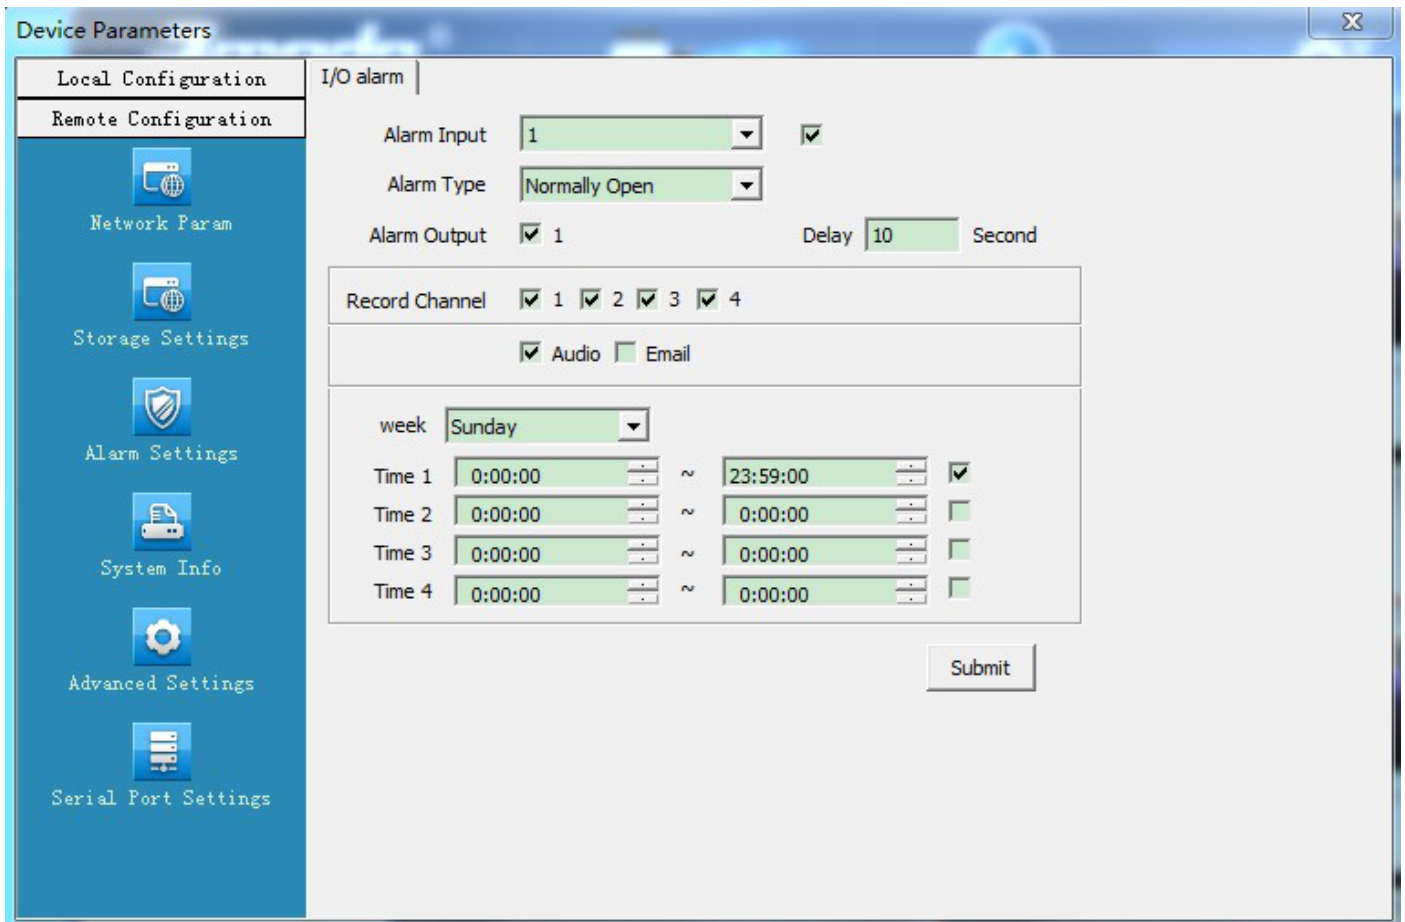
Device Parameters

Local Configuration
Remote Configuration
Network Param
Storage Settings
Alarm Settings
System Info
Advanced Settings
Serial Port Settings

I/O alarm

Alarm Input 1
Alarm Type Normally Open
Alarm Output 1 Delay 10 Second
Record Channel 1 2 3 4
Audio Email
week Sunday
Time 1 0:00:00 ~ 23:59:00
Time 2 0:00:00 ~ 0:00:00
Time 3 0:00:00 ~ 0:00:00
Time 4 0:00:00 ~ 0:00:00

Submit